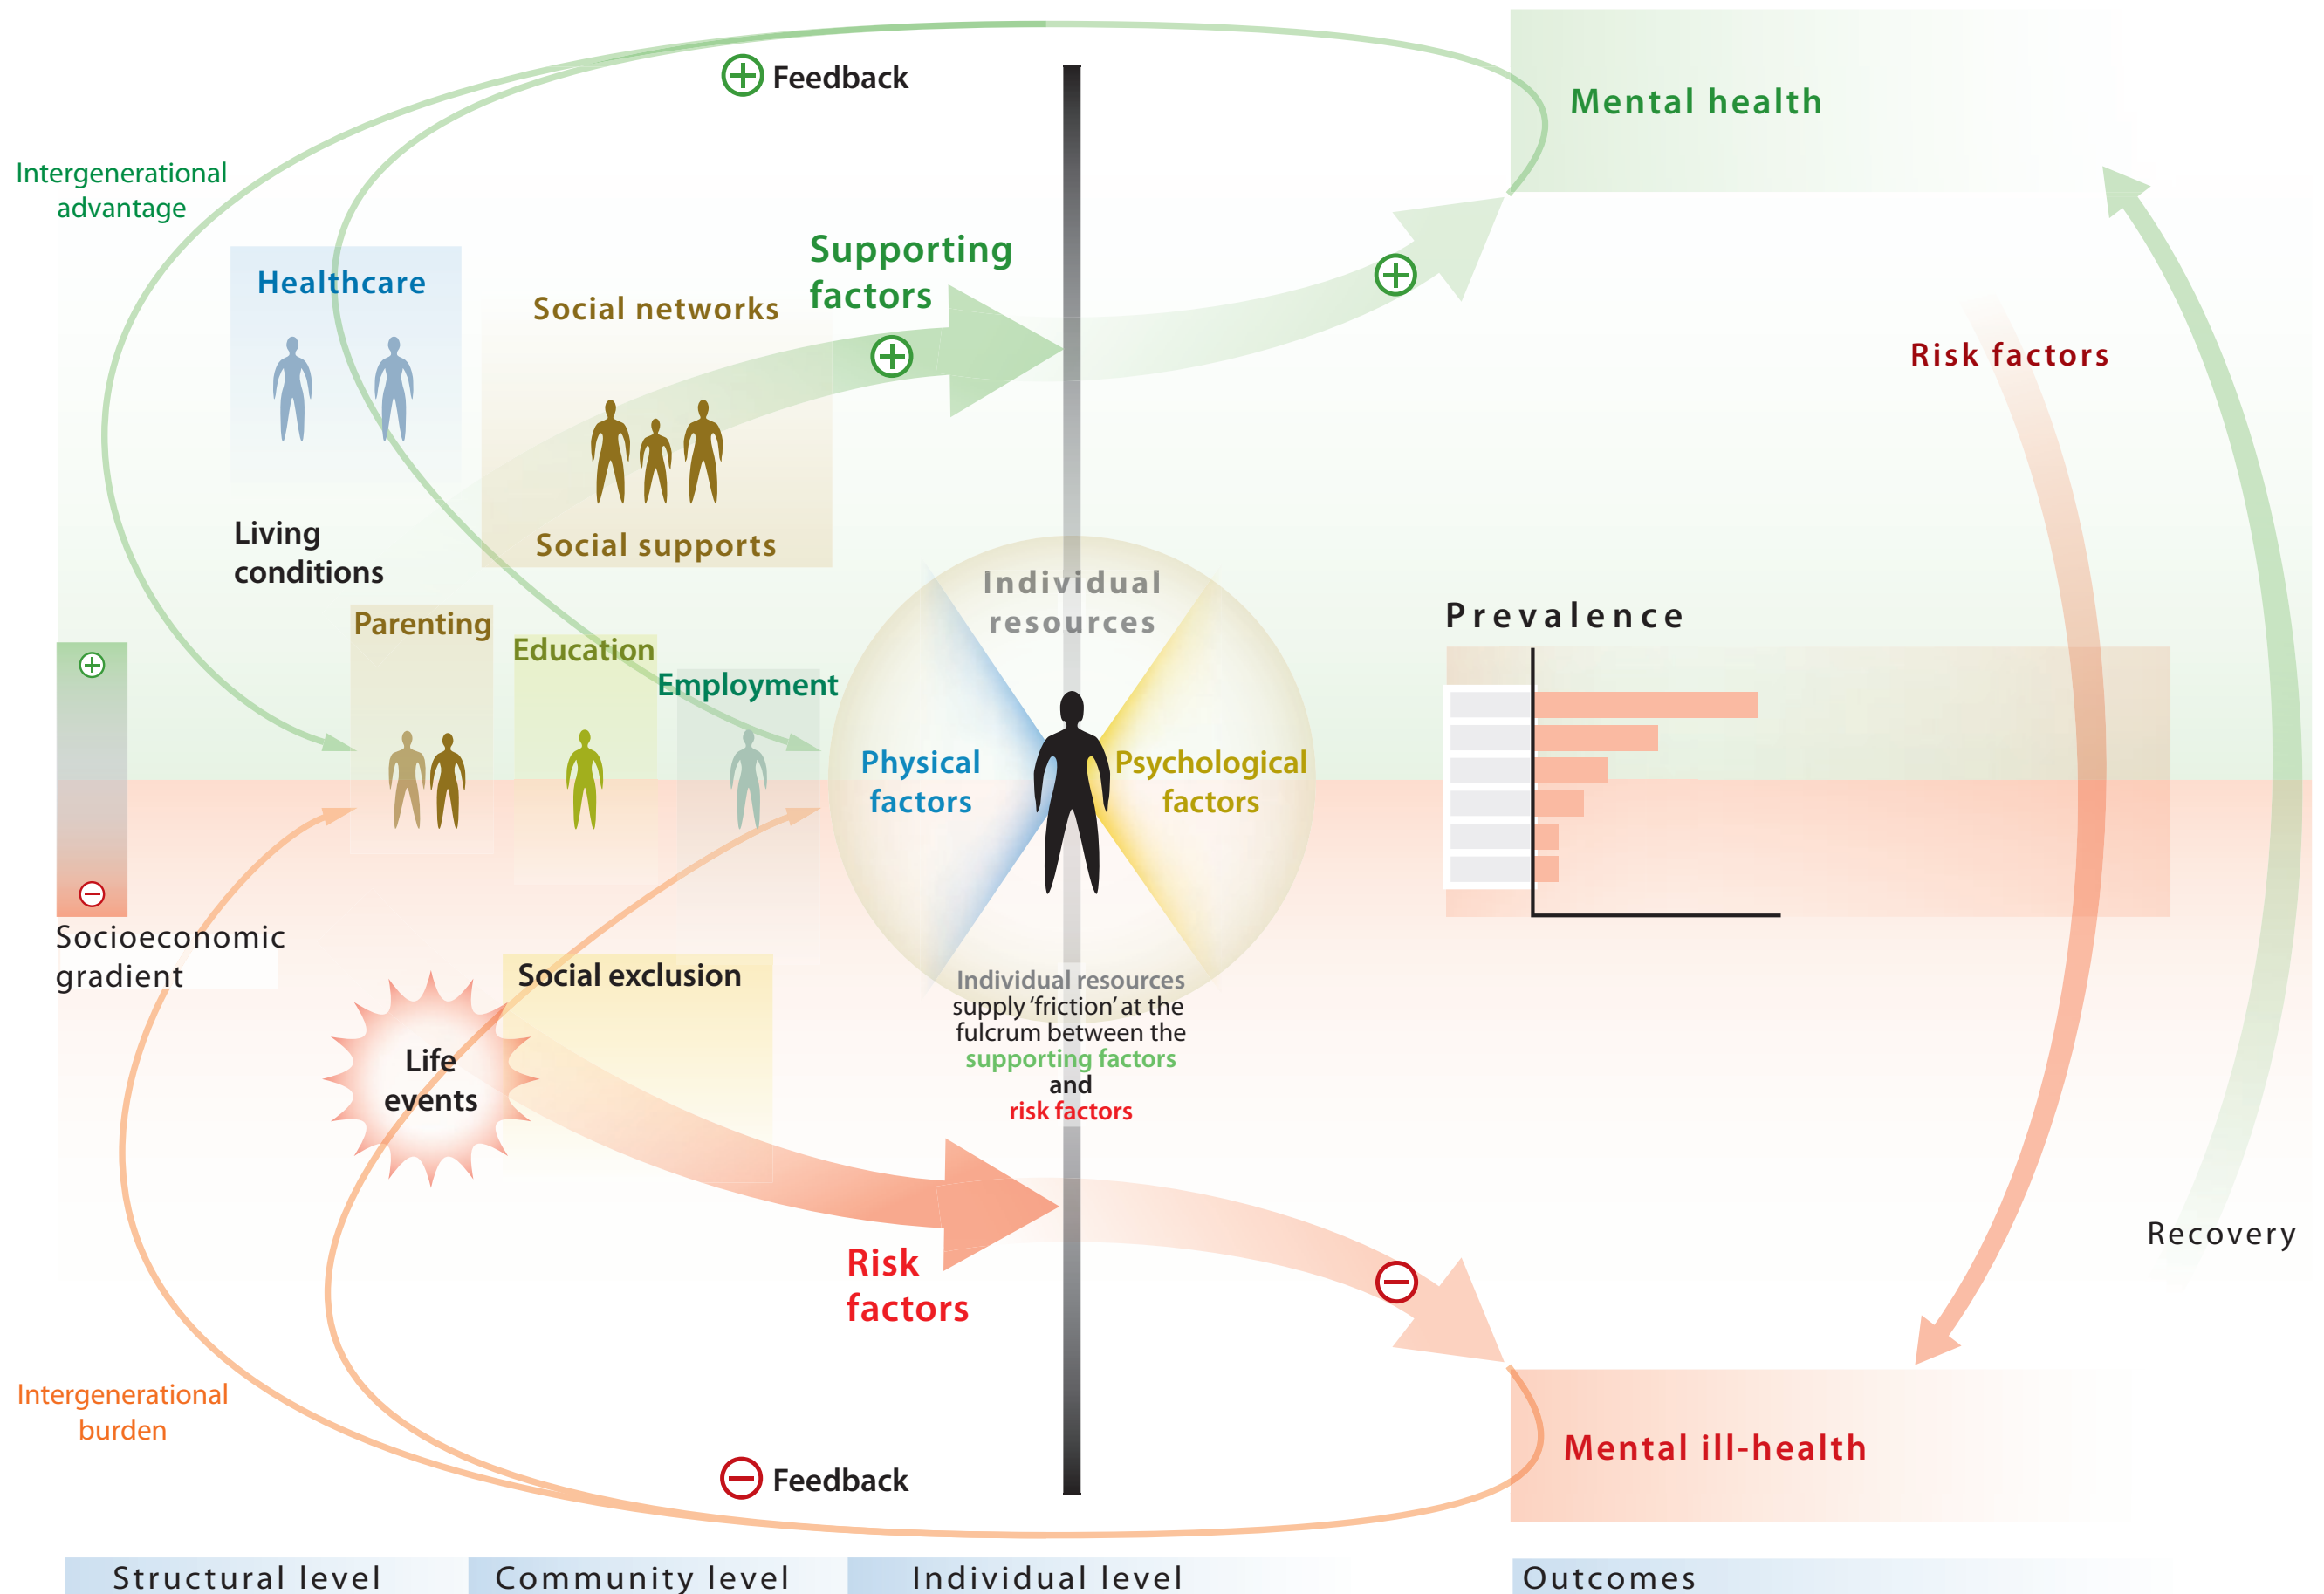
Feedback

Mental health

Intergenerational advantage

Healthcare

Social networks

Supporting factors

Risk factors

Social supports

Living conditions

Individual resources

Prevalence

Parenting

Education

Employment

Physical factors

Psychological factors

Socioeconomic gradient

Social exclusion

Individual resources supply 'friction' at the fulcrum between the supporting factors and risk factors

Life events

Risk factors

Recovery

Intergenerational burden

Mental ill-health

Feedback

Structural level

Community level

Individual level

Outcomes